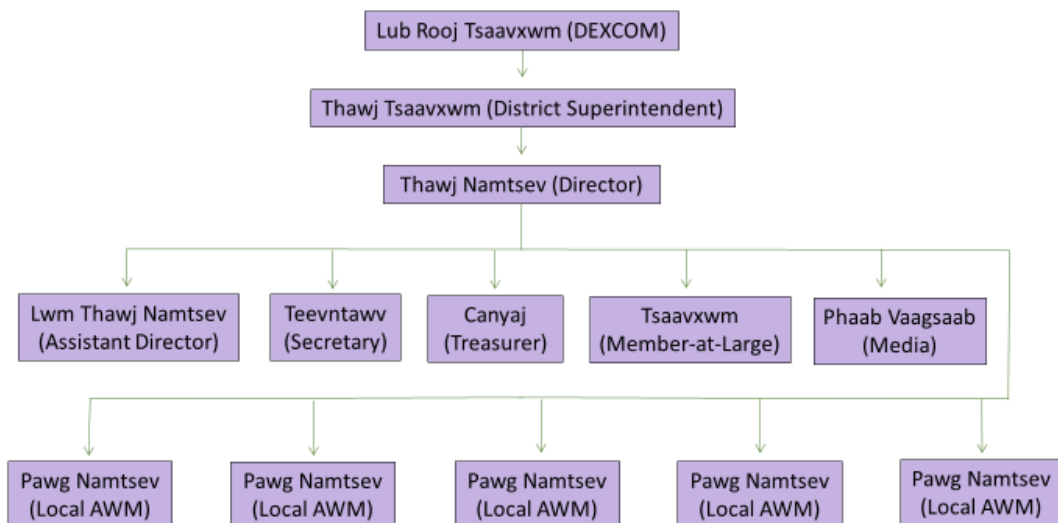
Lub Rooj Tsaavxwm (DEXCOM)

Thawj Tsaavxwm (District Superintendent)

Thawj Namtsev (Director)

Lwm Thawj Namtsev (Assistant Director)

Teevntawv (Secretary)

Canyaj (Treasurer)

Tsaavxwm (Member-at-Large)

Phaab Vaagsaab (Media)

Pawg Namtsev (Local AWM)

Pawg Namtsev (Local AWM)

Pawg Namtsev (Local AWM)

Pawg Namtsev (Local AWM)

Pawg Namtsev (Local AWM)